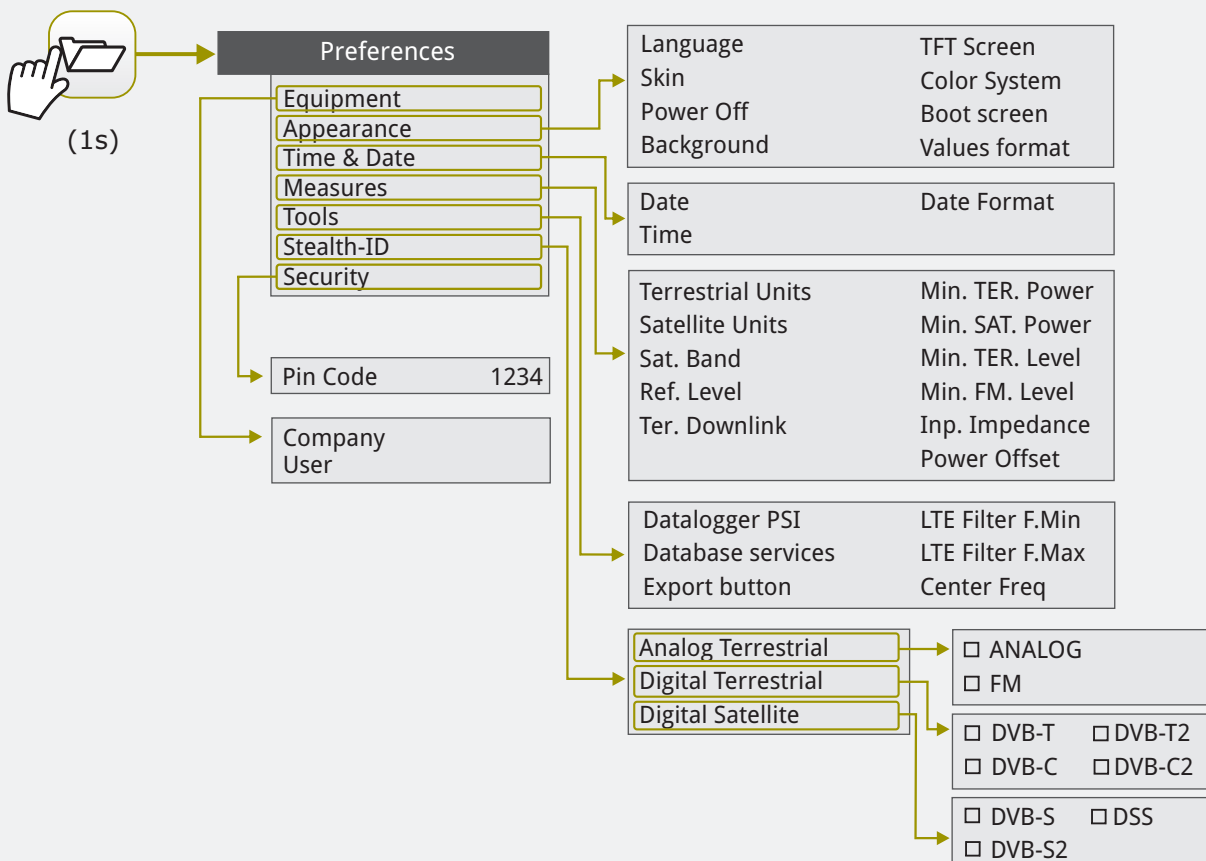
(1s)

Preferences
Equipment
Appearance
Time & Date
Measures
Tools
Stealth-ID
Security

Language
Skin
Power Off
Background

TFT Screen
Color System
Boot screen
Values format

Date
Time

Date Format

Terrestrial Units
Satellite Units
Sat. Band
Ref. Level
Ter. Downlink

Min. TER. Power
Min. SAT. Power
Min. TER. Level
Min. FM. Level
Inp. Impedance
Power Offset

Pin Code 1234

Company
User

Datalogger PSI
Database services
Export button

LTE Filter F.Min
LTE Filter F.Max
Center Freq

Analog Terrestrial
Digital Terrestrial
Digital Satellite

☐ ANALOG
☐ FM

☐ DVB-T ☐ DVB-T2
☐ DVB-C ☐ DVB-C2

☐ DVB-S ☐ DSS
☐ DVB-S2